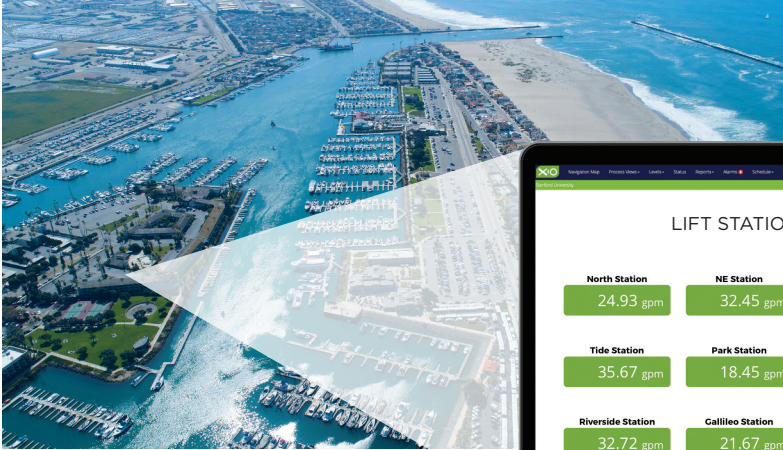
XIO Navigation Map Process Views Levels Status Reports Alarms Schedule

Stanford University

LIFT STATIO

North Station
24.93 gpm

NE Station
32.45 gpm

Tide Station
35.67 gpm

Park Station
18.45 gpm

Riverside Station
32.72 gpm

Gallileo Station
21.67 gpm